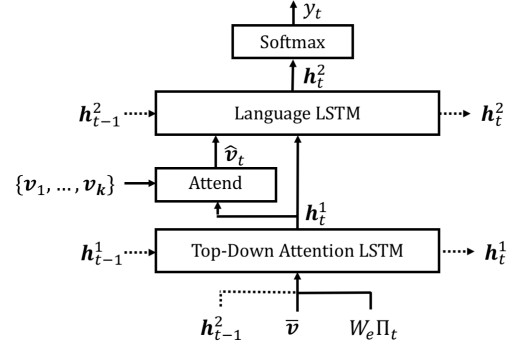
$y_t$

Softmax

$\boldsymbol{h}_t^2$

$\boldsymbol{h}_{t-1}^2$

Language LSTM

$\boldsymbol{h}_t^2$

$\hat{\boldsymbol{v}}_t$

$\{\boldsymbol{v}_1, \ldots, \boldsymbol{v}_k\}$

Attend

$\boldsymbol{h}_t^1$

$\boldsymbol{h}_{t-1}^1$

Top-Down Attention LSTM

$\boldsymbol{h}_t^1$

$\boldsymbol{h}_{t-1}^2$

$\bar{\boldsymbol{v}}$

$W_e \Pi_t$